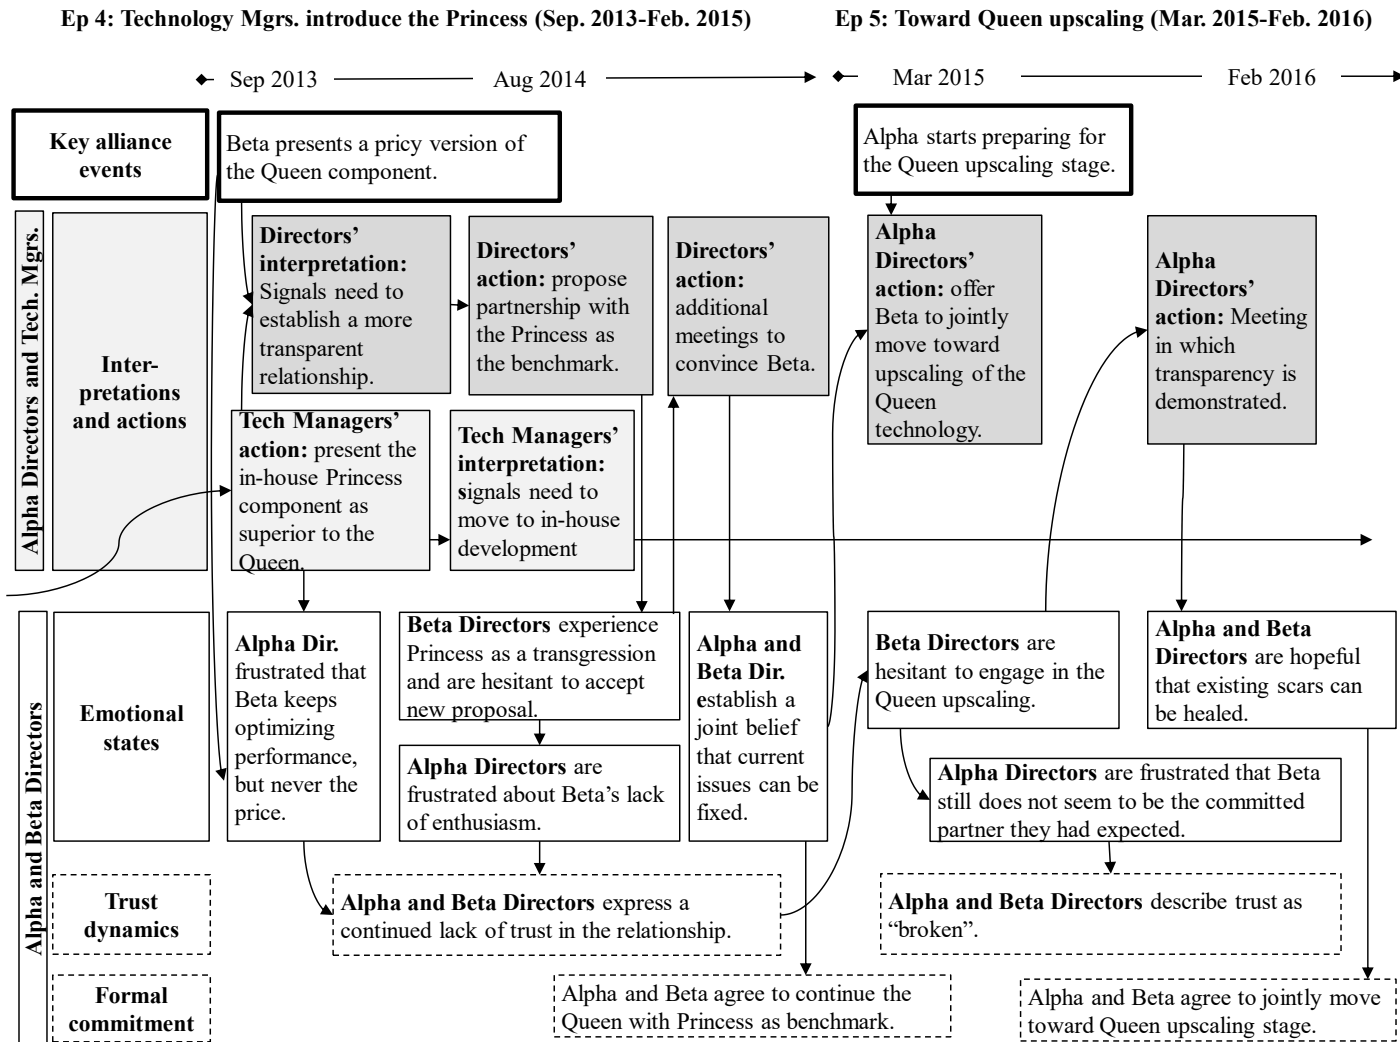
Ep 4: Technology Mgrs. introduce the Princess (Sep. 2013-Feb. 2015)

Ep 5: Toward Queen upscaling (Mar. 2015-Feb. 2016)

Sep 2013 — Aug 2014 → Mar 2015 — Feb 2016 →

Key alliance events

Beta presents a pricy version of the Queen component.

Alpha starts preparing for the Queen upscaling stage.

Alpha Directors and Tech. Mgrs.

Inter-pretations and actions

**Directors' interpretation:** Signals need to establish a more transparent relationship.

**Directors' action:** propose partnership with the Princess as the benchmark.

**Directors' action:** additional meetings to convince Beta.

**Alpha Directors' action:** offer Beta to jointly move toward upscaling of the Queen technology.

**Alpha Directors' action:** Meeting in which transparency is demonstrated.

**Tech Managers' action:** present the in-house Princess component as superior to the Queen.

**Tech Managers' interpretation:** signals need to move to in-house development

Alpha and Beta Directors

Emotional states

**Alpha Dir.** frustrated that Beta keeps optimizing performance, but never the price.

**Beta Directors** experience Princess as a transgression and are hesitant to accept new proposal.

**Alpha Directors** are frustrated about Beta's lack of enthusiasm.

**Alpha and Beta Dir.** establish a joint belief that current issues can be fixed.

**Beta Directors** are hesitant to engage in the Queen upscaling.

**Alpha Directors** are frustrated that Beta still does not seem to be the committed partner they had expected.

**Alpha and Beta Directors** are hopeful that existing scars can be healed.

Trust dynamics

**Alpha and Beta Directors** express a continued lack of trust in the relationship.

**Alpha and Beta Directors** describe trust as "broken".

Formal commitment

Alpha and Beta agree to continue the Queen with Princess as benchmark.

Alpha and Beta agree to jointly move toward Queen upscaling stage.